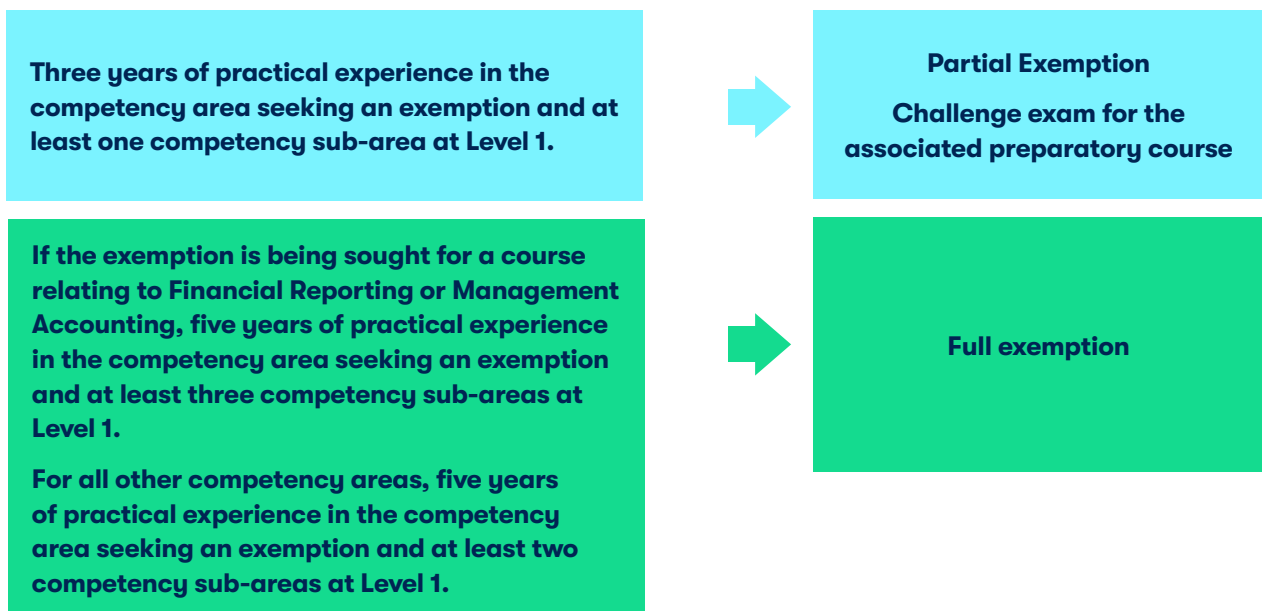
Three years of practical experience in the competency area seeking an exemption and at least one competency sub-area at Level 1.

Partial Exemption

Challenge exam for the associated preparatory course

If the exemption is being sought for a course relating to Financial Reporting or Management Accounting, five years of practical experience in the competency area seeking an exemption and at least three competency sub-areas at Level 1.

For all other competency areas, five years of practical experience in the competency area seeking an exemption and at least two competency sub-areas at Level 1.

Full exemption